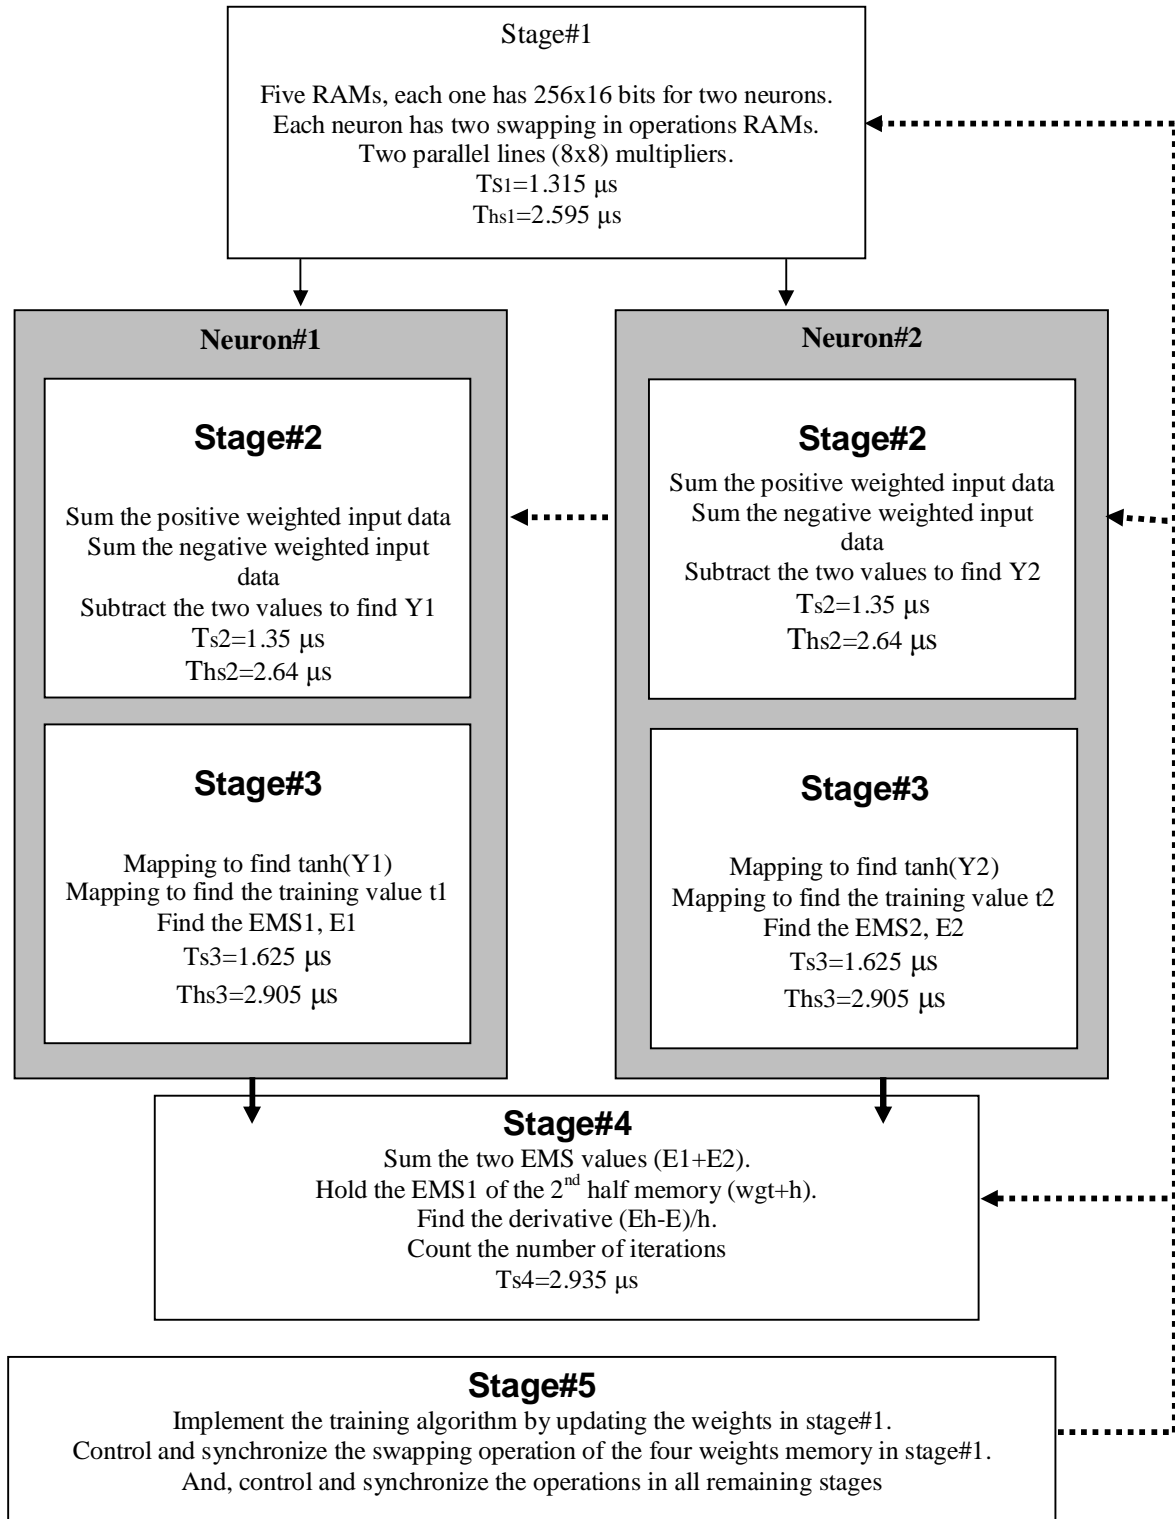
Stage#1

Five RAMs, each one has 256x16 bits for two neurons.
Each neuron has two swapping in operations RAMs.
Two parallel lines (8x8) multipliers.
$T_{S1}$=1.315 μs
$T_{hs1}$=2.595 μs

Neuron#1

Stage#2

Sum the positive weighted input data
Sum the negative weighted input data
Subtract the two values to find Y1
Ts2=1.35 μs
Ths2=2.64 μs

Stage#3

Mapping to find tanh(Y1)
Mapping to find the training value t1
Find the EMS1, E1
Ts3=1.625 μs
Ths3=2.905 μs

Neuron#2

Stage#2

Sum the positive weighted input data
Sum the negative weighted input data
Subtract the two values to find Y2
Ts2=1.35 μs
Ths2=2.64 μs

Stage#3

Mapping to find tanh(Y2)
Mapping to find the training value t2
Find the EMS2, E2
Ts3=1.625 μs
Ths3=2.905 μs

Stage#4
Sum the two EMS values (E1+E2).
Hold the EMS1 of the $2^{nd}$ half memory (wgt+h).
Find the derivative (Eh-E)/h.
Count the number of iterations
Ts4=2.935 μs

Stage#5
Implement the training algorithm by updating the weights in stage#1.
Control and synchronize the swapping operation of the four weights memory in stage#1.
And, control and synchronize the operations in all remaining stages